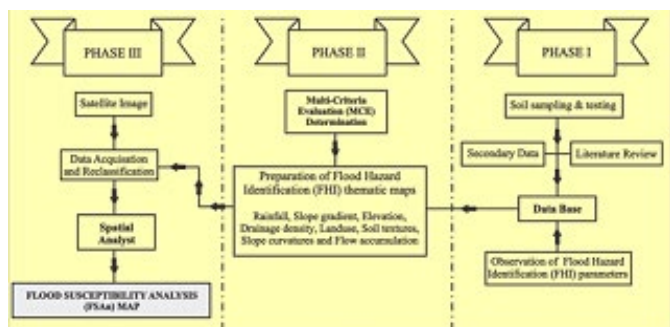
PHASE III

Satellite Image

Data Acquisition and Reclassification

Spatial Analyst

FLOOD SUSCEPTIBILITY ANALYSIS (FSAs) MAP

PHASE II

Multi-Criteria Evaluation (MCE) Determination

Preparation of Flood Hazard Identification (FHI) thematic maps

Rainfall, Slope gradient, Elevation, Drainage density, Landuse, Soil textures, Slope curvatures and Flow accumulation

PHASE I

Soil sampling & testing

Secondary Data

Literature Review

Data Base

Observation of Flood Hazard Identification (FHI) parameters